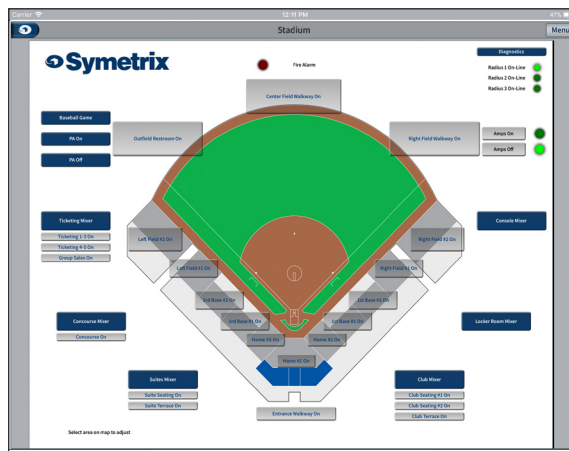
Carrier
12:11 PM
41%
Stadium
Menu
Symetrix
Fire Alarm
Diagnostics
Radius 1 On-Line
Radius 2 On-Line
Radius 3 On-Line
Center Field Walkway On
Baseball Game
PA On
PA Off
Outfield Restroom On
Right Field Walkway On
Amps On
Amps Off
Ticketing Mixer
Ticketing 1-3 On
Ticketing 4-5 On
Group Sales On
Console Mixer
Left Field #2 On
Right Field #2 On
Left Field #1 On
Right Field #1 On
3rd Base #2 On
1st Base #2 On
3rd Base #1 On
1st Base #1 On
Concourse Mixer
Concourse On
Locker Room Mixer
Home #3 On
Home #2 On
Home #1 On
Suites Mixer
Suite Seating On
Suite Terrace On
Club Mixer
Club Seating #1 On
Club Seating #2 On
Club Terrace On
Entrance Walkway On
Select area on map to adjust